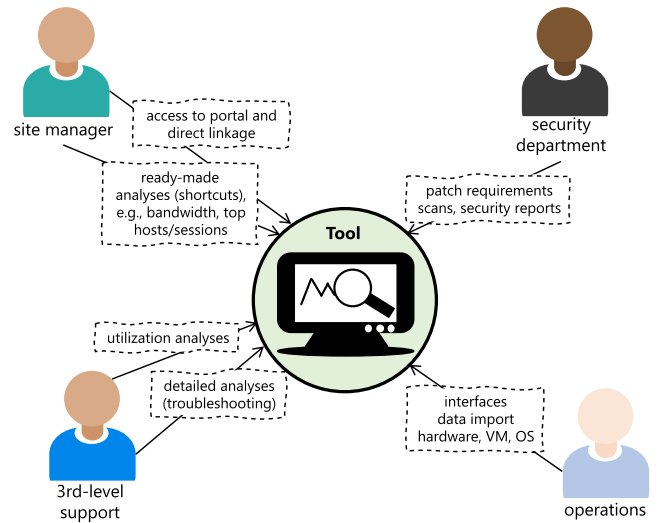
site manager

access to portal and direct linkage

ready-made analyses (shortcuts), e.g., bandwidth, top hosts/sessions

security department

patch requirements scans, security reports

Tool

utilization analyses

detailed analyses (troubleshooting)

3rd-level support

interfaces data import hardware, VM, OS

operations